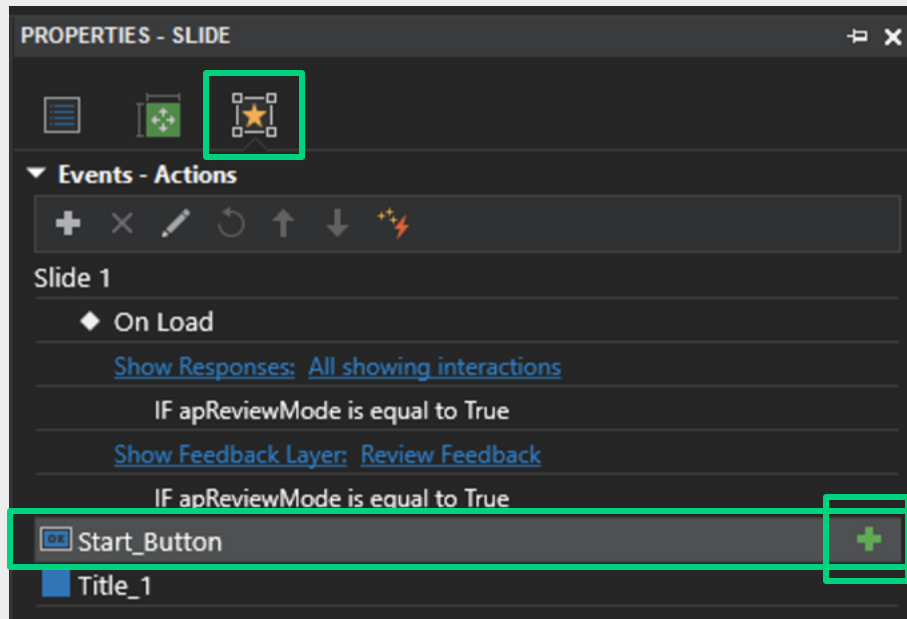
PROPERTIES - SLIDE

Events - Actions

Slide 1

On Load

Show Responses: All showing interactions

IF apReviewMode is equal to True

Show Feedback Layer: Review Feedback

IF apReviewMode is equal to True

OK Start_Button

Title_1